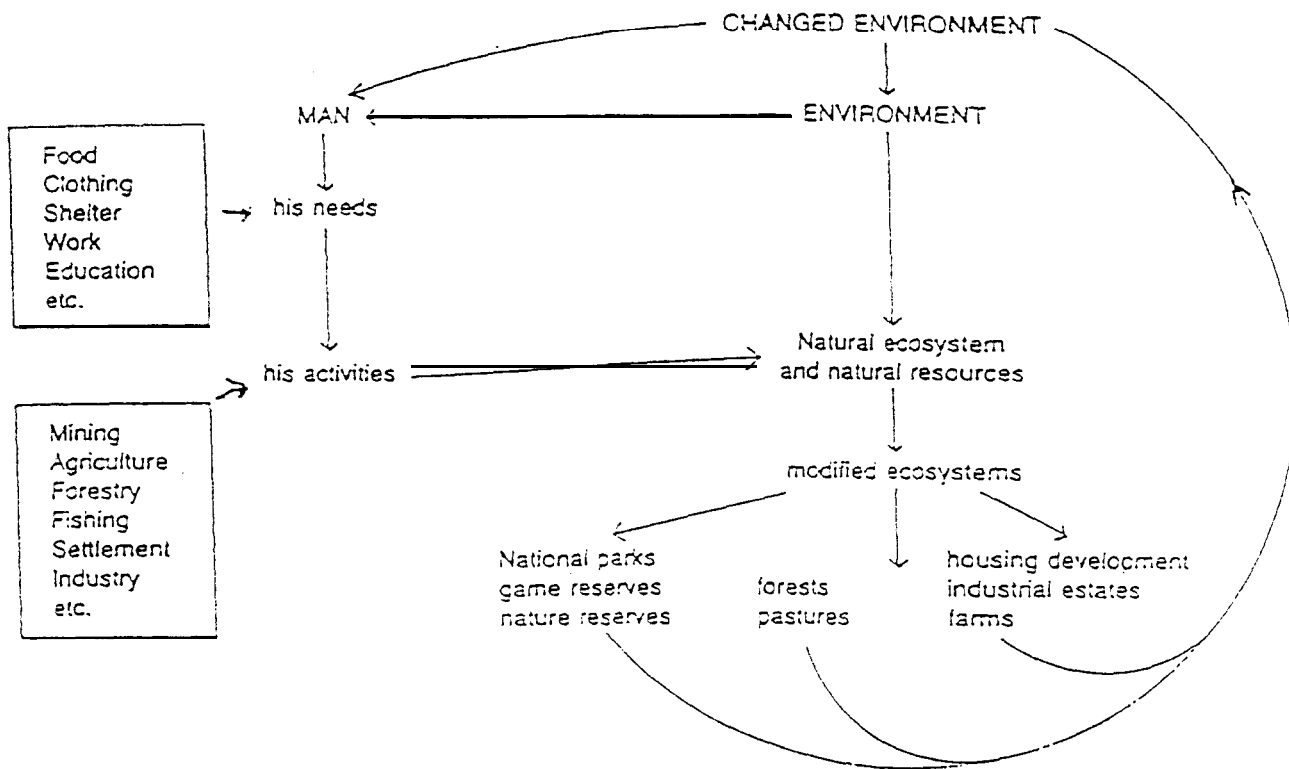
CHANGED ENVIRONMENT

MAN

ENVIRONMENT

Food
Clothing
Shelter
Work
Education
etc.

his needs

his activities

Natural ecosystem and natural resources

Mining
Agriculture
Forestry
Fishing
Settlement
Industry
etc.

modified ecosystems

National parks
game reserves
nature reserves

forests
pastures

housing development
industrial estates
farms